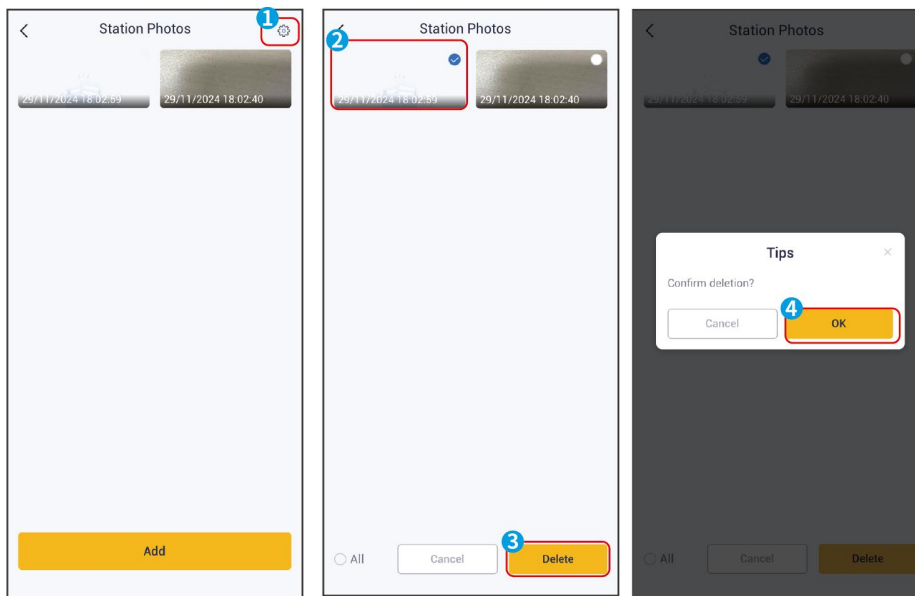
Station Photos
1
29/11/2024 18:02:59
29/11/2024 18:02:40
Add

Station Photos
2
29/11/2024 18:02:59
29/11/2024 18:02:40
All
Cancel
3
Delete

Station Photos
29/11/2024 18:02:59
29/11/2024 18:02:40
Tips
Confirm deletion?
Cancel
4
OK
All
Cancel
Delete